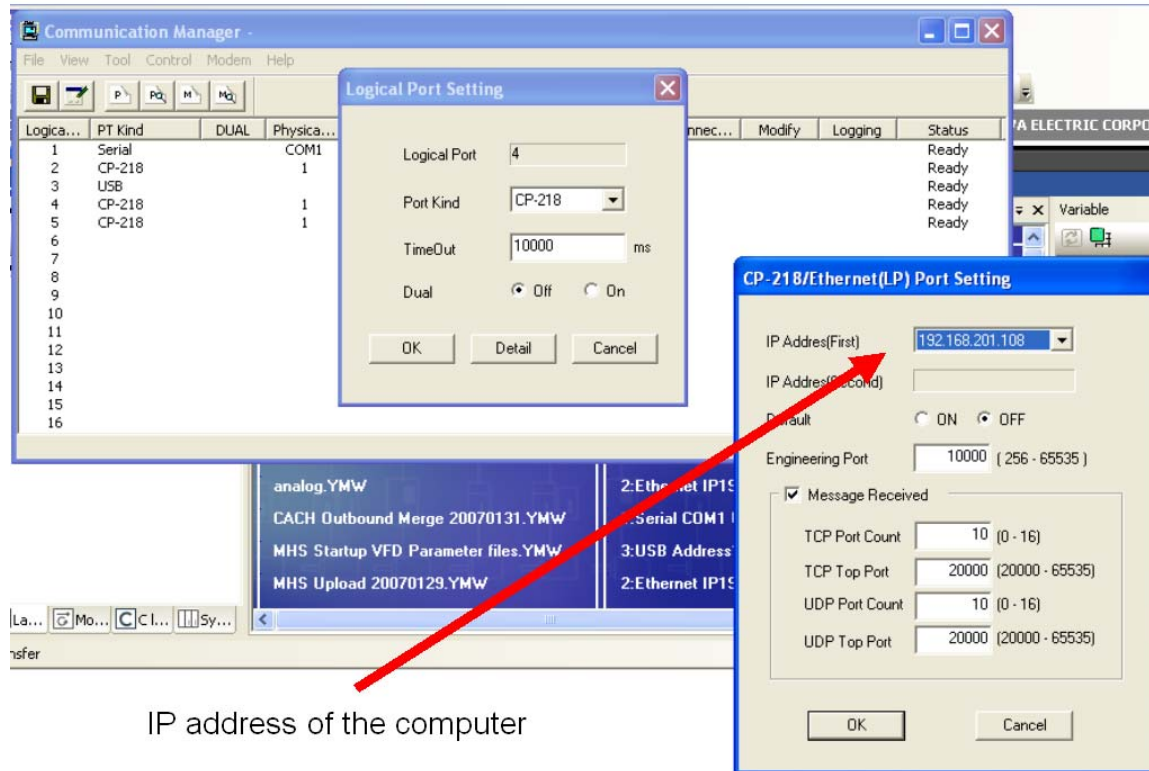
Communication Manager -

File View Tool Control Modem Help

| Logica... | PT Kind | DUAL | Physica... | ...nnec... | Modify | Logging | Status |
|---|---|---|---|---|---|---|---|
| 1 | Serial | | COM1 | | | | Ready |
| 2 | CP-218 | | 1 | | | | Ready |
| 3 | USB | | | | | | Ready |
| 4 | CP-218 | | 1 | | | | Ready |
| 5 | CP-218 | | 1 | | | | Ready |
| 6 | | | | | | | |
| 7 | | | | | | | |
| 8 | | | | | | | |
| 9 | | | | | | | |
| 10 | | | | | | | |
| 11 | | | | | | | |
| 12 | | | | | | | |
| 13 | | | | | | | |
| 14 | | | | | | | |
| 15 | | | | | | | |
| 16 | | | | | | | |

Logical Port Setting

Logical Port 4

Port Kind CP-218

TimeOut 10000 ms

Dual Off On

OK Detail Cancel

...A ELECTRIC CORPO

Variable

analog.YMW
CACH Outbound Merge 20070131.YMW
MHS Startup VFD Parameter files.YMW
MHS Upload 20070129.YMW

2:Ether...et IP19
1:Serial COM1
3:USB Address
2:Ethernet IP19

La... Mo... Cl... Sy...

...nsfer

CP-218/Ethernet(LP) Port Setting

IP Addres(First) 192.168.201.108

IP Addres(Second)

Default ON OFF

Engineering Port 10000 ( 256 - 65535 )

Message Received

TCP Port Count 10 (0 - 16)

TCP Top Port 20000 (20000 - 65535)

UDP Port Count 10 (0 - 16)

UDP Top Port 20000 (20000 - 65535)

OK Cancel

IP address of the computer